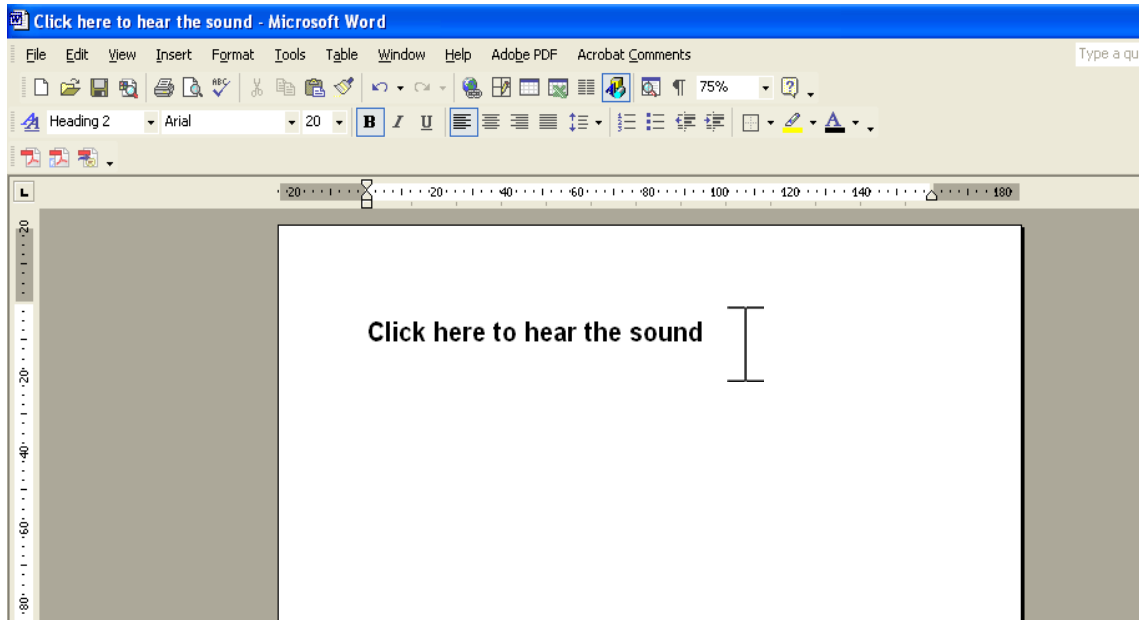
Click here to hear the sound - Microsoft Word

File Edit View Insert Format Tools Table Window Help Adobe PDF Acrobat Comments

Type a qu

75%

Heading 2 Arial 20

B I U

A

20 20 40 60 80 100 120 140 180

20 20 40 60 80

Click here to hear the sound